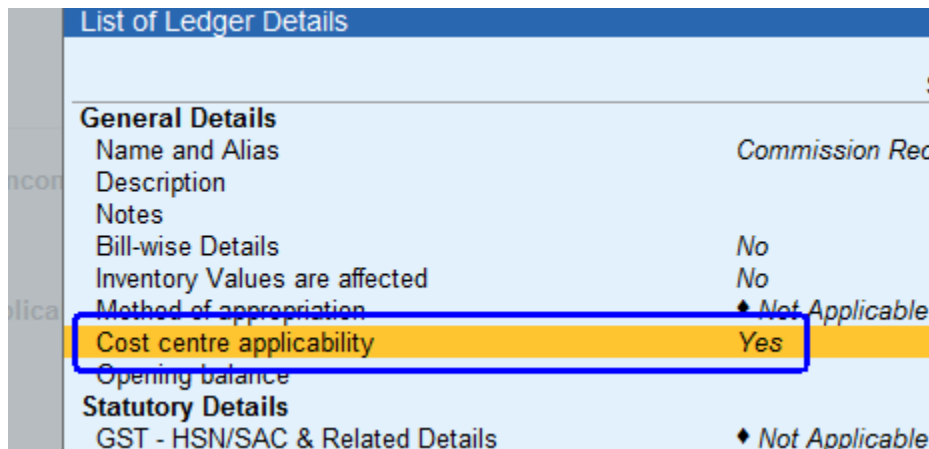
List of Ledger Details

S

General Details

Name and Alias | Commission Rec

Description

Notes

Bill-wise Details | No

Inventory Values are affected | No

Method of appropriation | ♦ Not Applicable

Cost centre applicability | Yes

Opening balance

Statutory Details

GST - HSN/SAC & Related Details | ♦ Not Applicable

Incon

plica